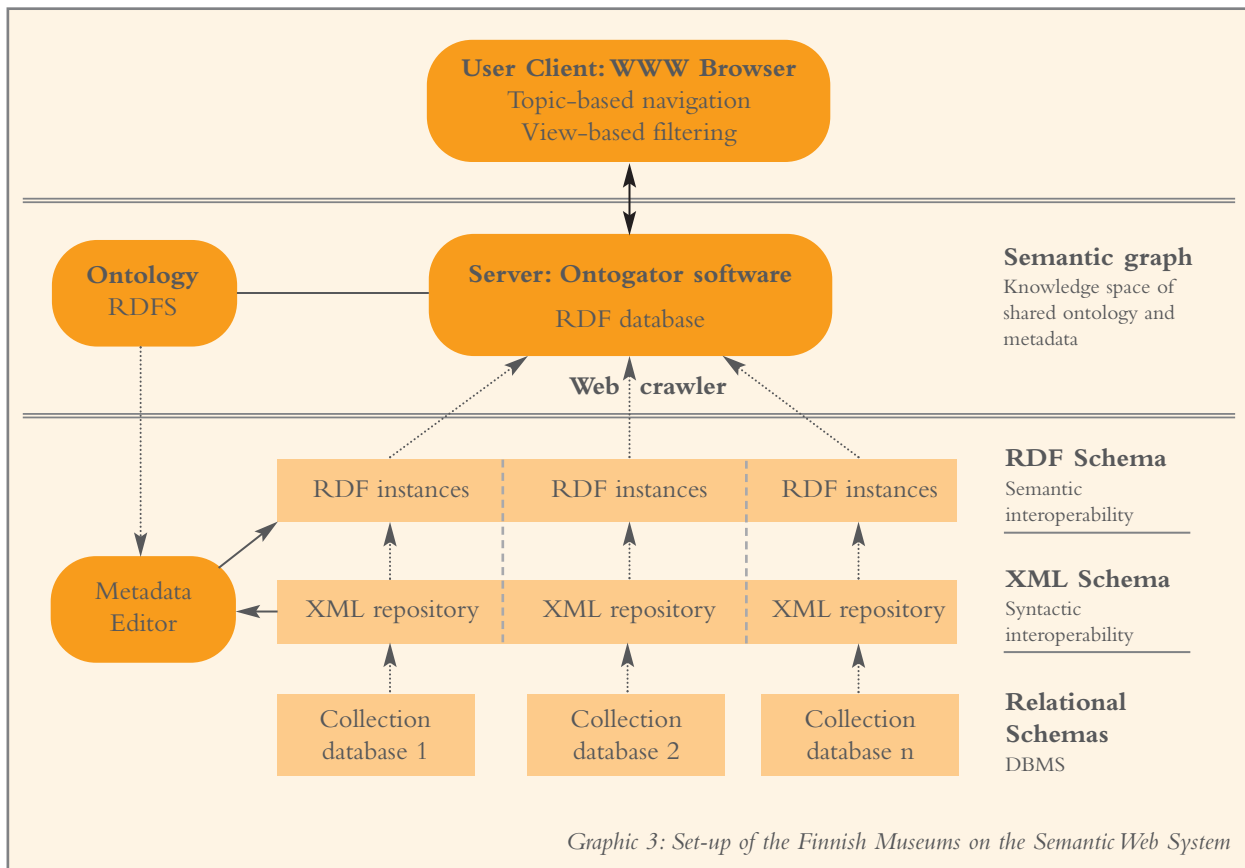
User Client: WWW Browser
Topic-based navigation
View-based filtering

Ontology
RDFS

Server: Ontogator software
RDF database

Semantic graph
Knowledge space of shared ontology and metadata

Web crawler

RDF instances
RDF instances
RDF instances

RDF Schema
Semantic interoperability

Metadata Editor

XML repository
XML repository
XML repository

XML Schema
Syntactic interoperability

Collection database 1
Collection database 2
Collection database n

Relational Schemas
DBMS

Graphic 3: Set-up of the Finnish Museums on the Semantic Web System